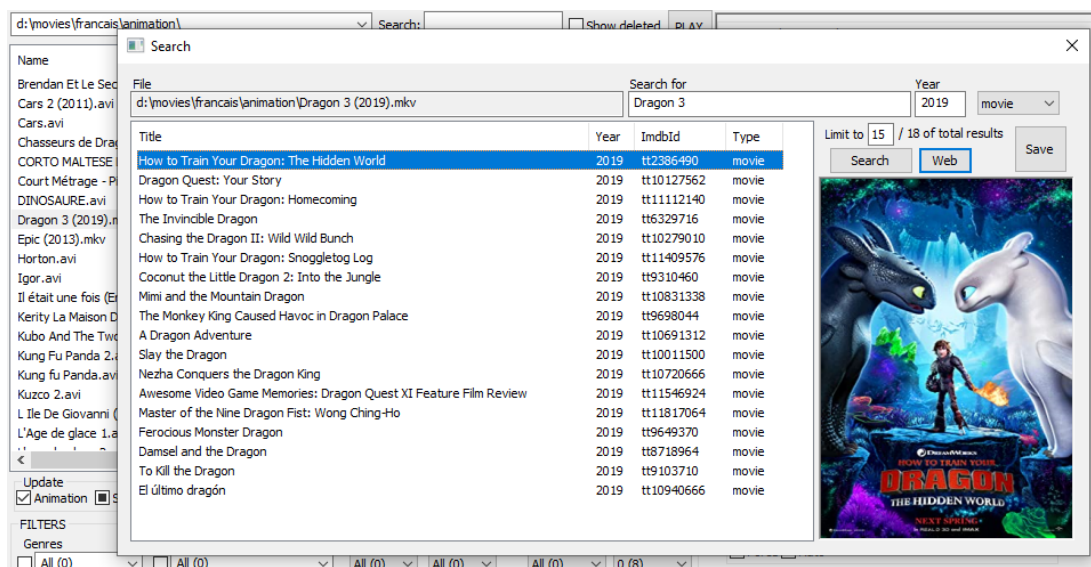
d:\movies\francais\animation\ Search: Show deleted PLAY

Name
Brendan Et Le Sec
Cars 2 (2011).avi
Cars.avi
Chasseurs de Drag
CORTO MALTESE
Court Métrage - P
DINOSAURE.avi
Dragon 3 (2019).m
Epic (2013).mkv
Horton.avi
Igor.avi
Il était une fois (E
Kerity La Maison D
Kubo And The Two
Kung Fu Panda 2.a
Kung fu Panda.avi
Kuzco 2.avi
L Ile De Giovanni (
L'Age de glace 1.a

Update
Animation S
FILTERS
Genres
All (0) All (0) All (0) All (0) All (0) 0 (8)

Search

File
d:\movies\francais\animation\Dragon 3 (2019).mkv
Search for
Dragon 3
Year
2019
movie

Limit to 15 / 18 of total results
Search Web Save

| Title | Year | ImdbId | Type |
|---|---|---|---|
| How to Train Your Dragon: The Hidden World | 2019 | tt2386490 | movie |
| Dragon Quest: Your Story | 2019 | tt10127562 | movie |
| How to Train Your Dragon: Homecoming | 2019 | tt11112140 | movie |
| The Invincible Dragon | 2019 | tt6329716 | movie |
| Chasing the Dragon II: Wild Wild Bunch | 2019 | tt10279010 | movie |
| How to Train Your Dragon: Snoggletog Log | 2019 | tt11409576 | movie |
| Coconut the Little Dragon 2: Into the Jungle | 2019 | tt9310460 | movie |
| Mimi and the Mountain Dragon | 2019 | tt10831338 | movie |
| The Monkey King Caused Havoc in Dragon Palace | 2019 | tt9698044 | movie |
| A Dragon Adventure | 2019 | tt10691312 | movie |
| Slay the Dragon | 2019 | tt10011500 | movie |
| Nezha Conquers the Dragon King | 2019 | tt10720666 | movie |
| Awesome Video Game Memories: Dragon Quest XI Feature Film Review | 2019 | tt11546924 | movie |
| Master of the Nine Dragon Fist: Wong Ching-Ho | 2019 | tt11817064 | movie |
| Ferocious Monster Dragon | 2019 | tt9649370 | movie |
| Damsel and the Dragon | 2019 | tt8718964 | movie |
| To Kill the Dragon | 2019 | tt9103710 | movie |
| El último dragón | 2019 | tt10940666 | movie |

DREAMWORKS
HOW TO TRAIN YOUR
DRAGON
THE HIDDEN WORLD
NEXT SPRING
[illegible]